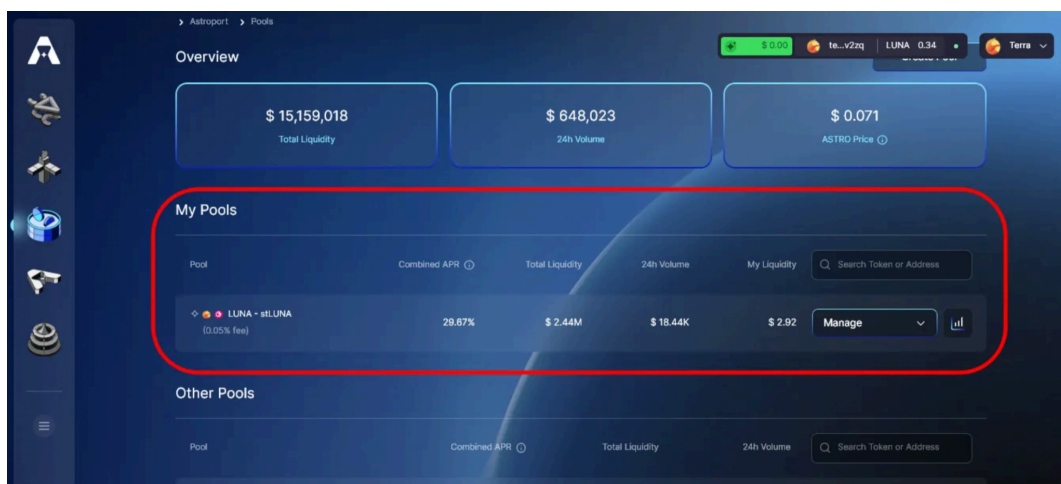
> Astroport > Pools

Overview

$ 0.00 te...v2zq LUNA 0.34 Terra

$ 15,159,018
Total Liquidity

$ 648,023
24h Volume

$ 0.071
ASTRO Price

My Pools

| Pool | Combined APR | Total Liquidity | 24h Volume | My Liquidity | Search Token or Address |
|---|---|---|---|---|---|
| LUNA - stLUNA (0.05% fee) | 29.67% | $ 2.44M | $ 18.44K | $ 2.92 | Manage |

Other Pools

| Pool | Combined APR | Total Liquidity | 24h Volume | Search Token or Address |
|---|---|---|---|---|